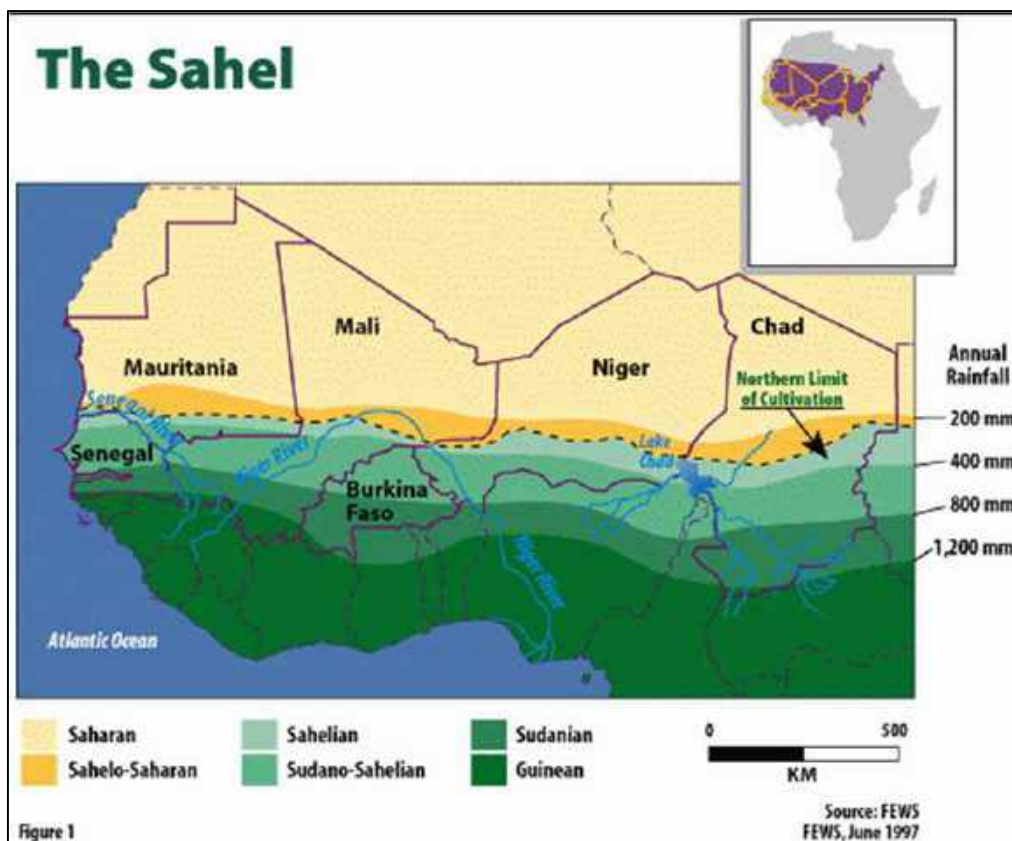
The Sahel

Mali

Chad

Mauritania

Niger

Annual Rainfall

Northern Limit of Cultivation

Senegal River

200 mm

Senegal

Niger River

Lake Chad

400 mm

Burkina Faso

800 mm

1,200 mm

Niger River

Atlantic Ocean

Saharan

Sahelo-Saharan

Sahelian

Sudano-Sahelian

Sudanian

Guinean

0

500

KM

Figure 1

Source: FEWS
FEWS, June 1997